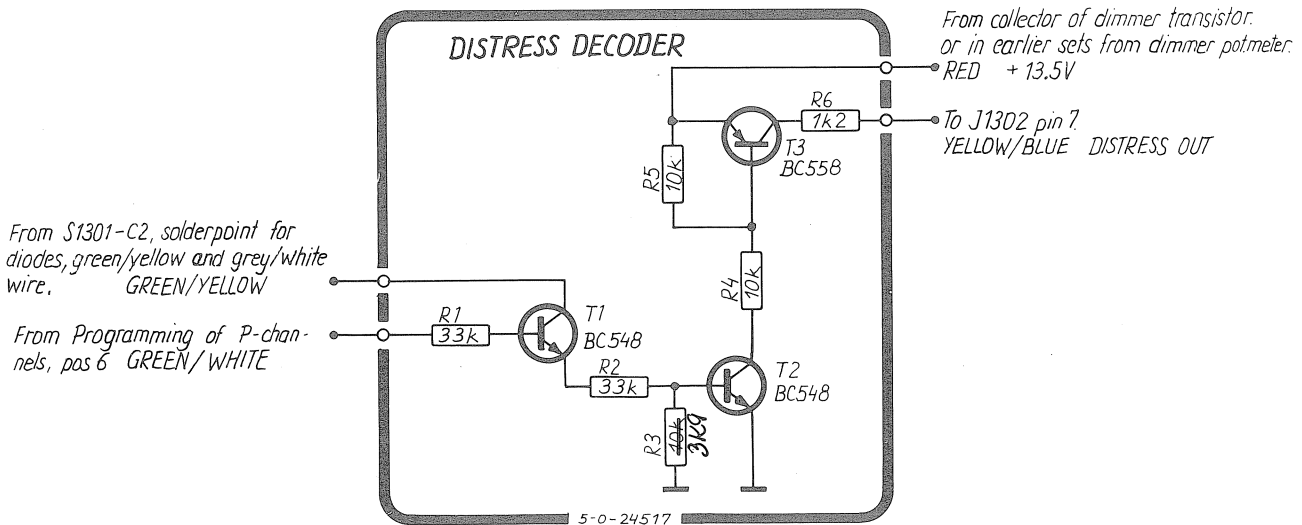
DISTRESS DECODER

From collector of dimmer transistor. or in earlier sets from dimmer potmeter.
RED + 13.5V

R6
1k2

To J1302 pin 7.
YELLOW/BLUE DISTRESS OUT

R5
10k

T3
BC558

From S1301-C2, solderpoint for diodes, green/yellow and grey/white wire. GREEN/YELLOW

R4
10k

From Programming of P-channels, pos 6 GREEN/WHITE

R1
33k

T1
BC548

R2
33k

T2
BC548

R3
10k
3k9

5-0-24517